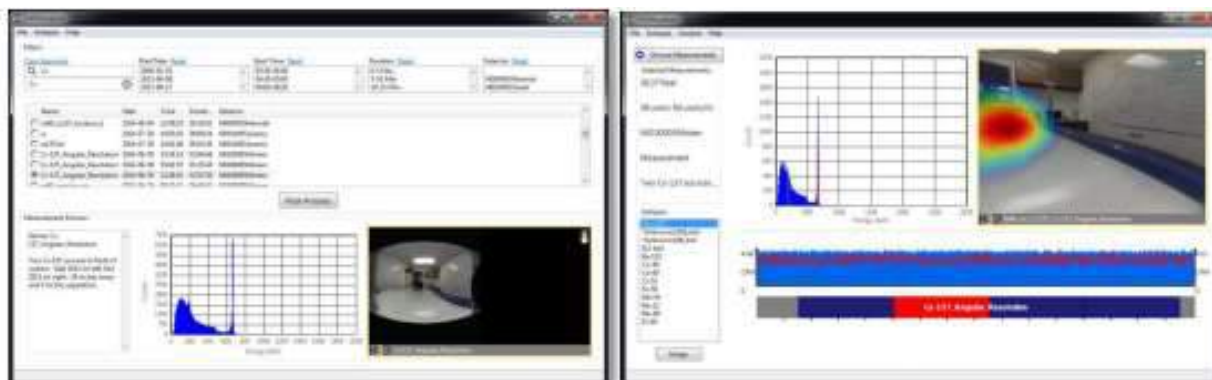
File Analysis Help

Filters

Name | Date | Start | Duration | Detector

Show Analysis

Measurement Browser

Energy (keV)

Counts

Show Measurements

Isotopes

Cs-137 Angular Resolution

Energy (keV)

Image